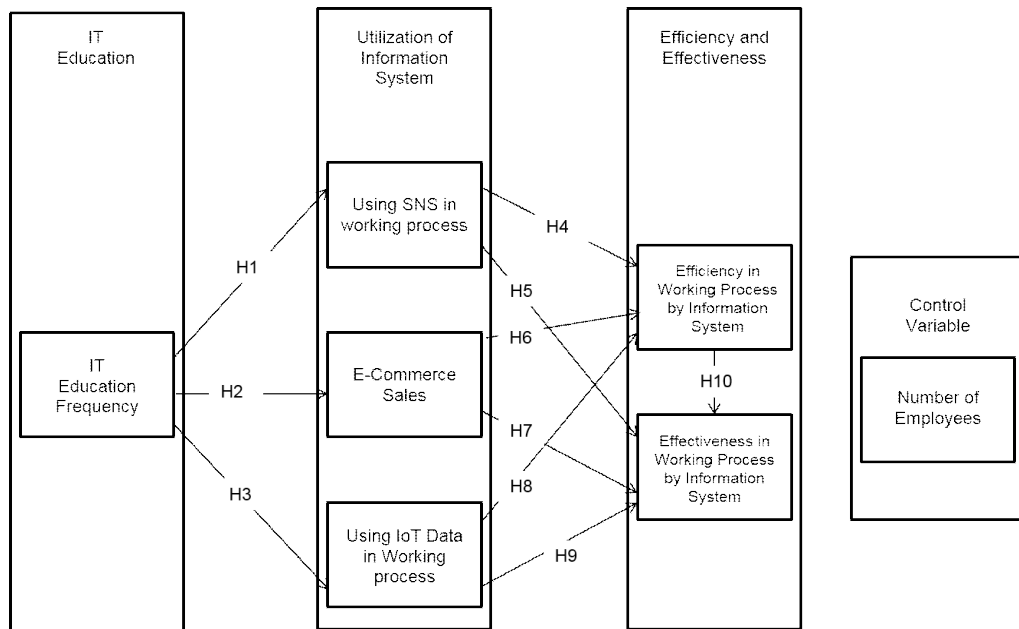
IT Education

Utilization of Information System

Efficiency and Effectiveness

Using SNS in working process

H4

H1

H5

Efficiency in Working Process by Information System

Control Variable

H6

IT Education Frequency

E-Commerce Sales

H10

H2

Number of Employees

H7

Effectiveness in Working Process by Information System

H3

H8

Using IoT Data in Working process

H9